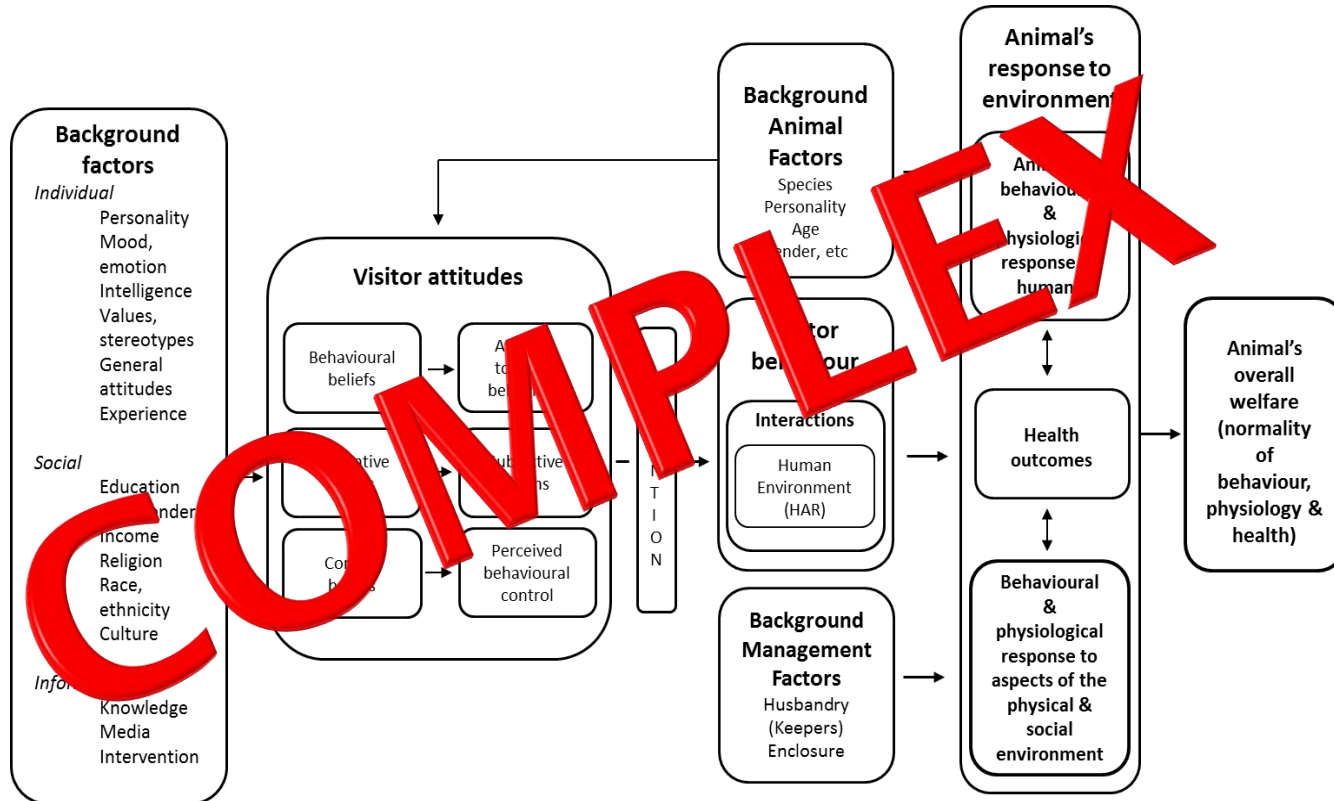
COMPLEX

Background factors
Individual
Personality
Mood, emotion
Intelligence
Values, stereotypes
General attitudes
Experience
Social
Education
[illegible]ender
Income
Religion
Race, ethnicity
Culture
Infor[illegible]
Knowledge
Media
Intervention

Visitor attitudes
Behavioural beliefs
A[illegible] to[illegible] be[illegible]
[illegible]tive
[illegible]ubjective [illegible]ns
Co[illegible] b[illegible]s
Perceived behavioural control

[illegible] T I O N

Background Animal Factors
Species
Personality
Age
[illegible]ender, etc

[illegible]tor be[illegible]our
Interactions
Human Environment (HAR)

Background Management Factors
Husbandry (Keepers)
Enclosure

Animal's response to environment
Ani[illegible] behaviour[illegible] & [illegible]hysiologic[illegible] response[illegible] human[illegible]
Health outcomes
Behavioural & physiological response to aspects of the physical & social environment

Animal's overall welfare (normality of behaviour, physiology & health)